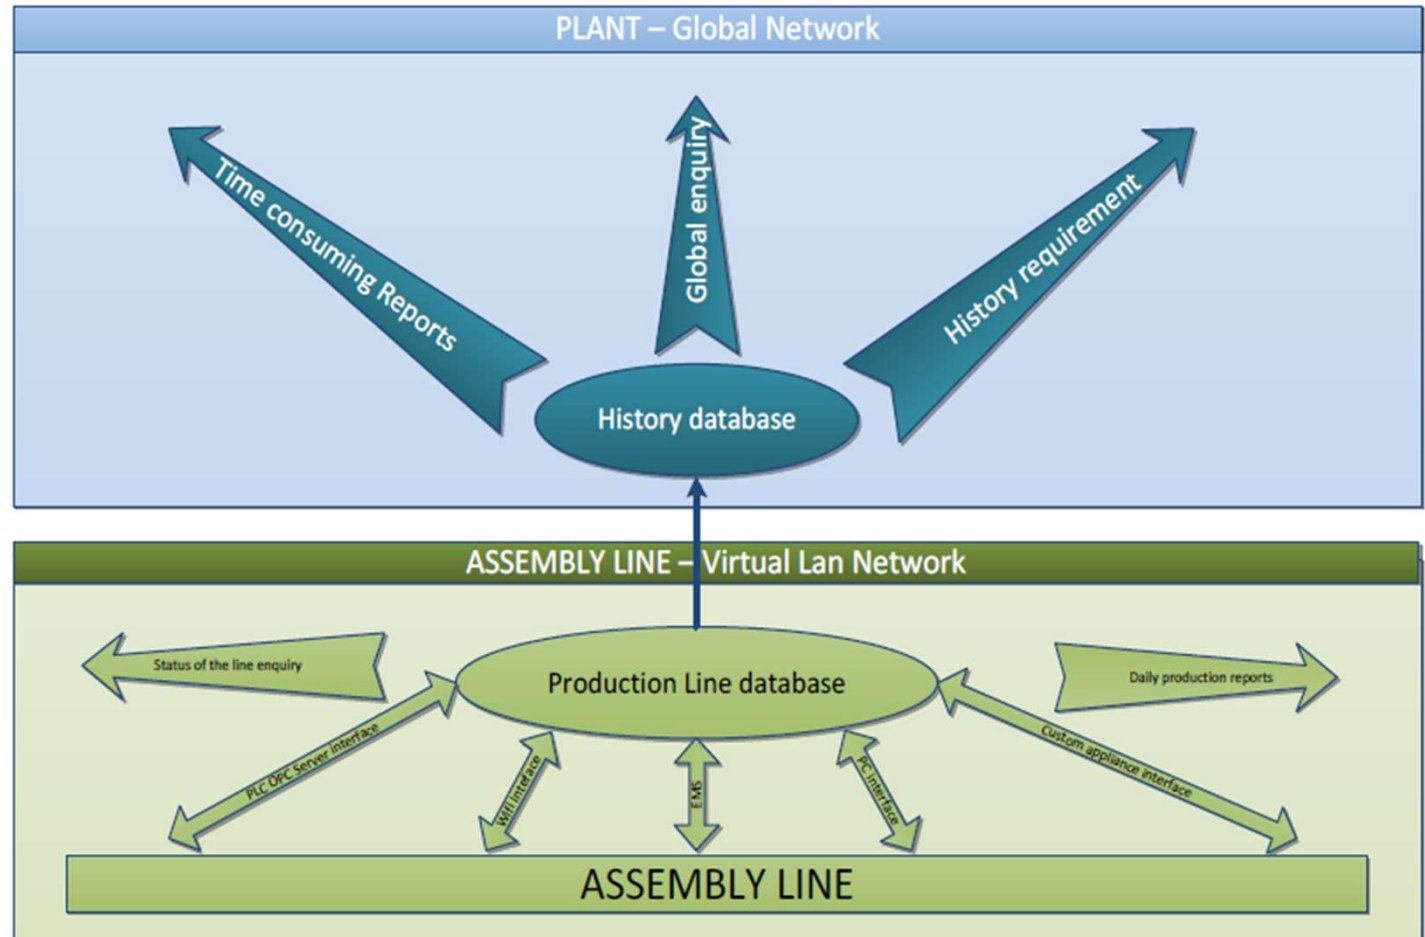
PLANT – Global Network

Time consuming Reports

Global enquiry

History requirement

History database

ASSEMBLY LINE – Virtual Lan Network

Status of the line enquiry

Production Line database

Daily production reports

PLC OPC Server interface

Wifi interface

EMS

PC interface

Custom appliance interface

ASSEMBLY LINE